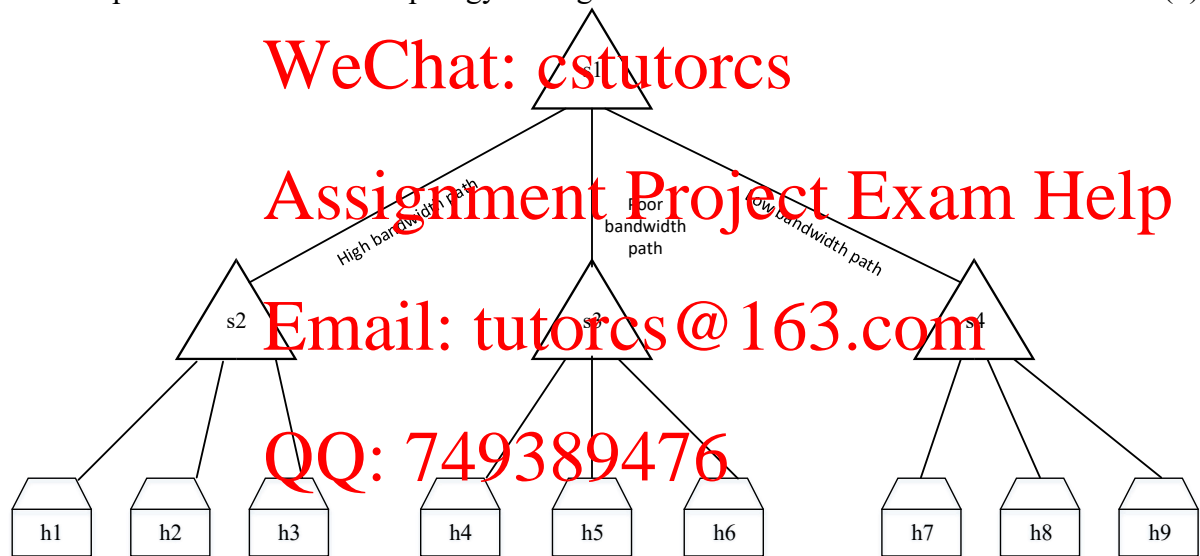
WeChat: cstutorcs

s1

Assignment Project Exam Help

High bandwidth path

Poor bandwidth path

Low bandwidth path

s2

Email: tutorcs@163.com

s3

s4

QQ: 749389476

h1

h2

h3

h4

h5

h6

h7

h8

h9